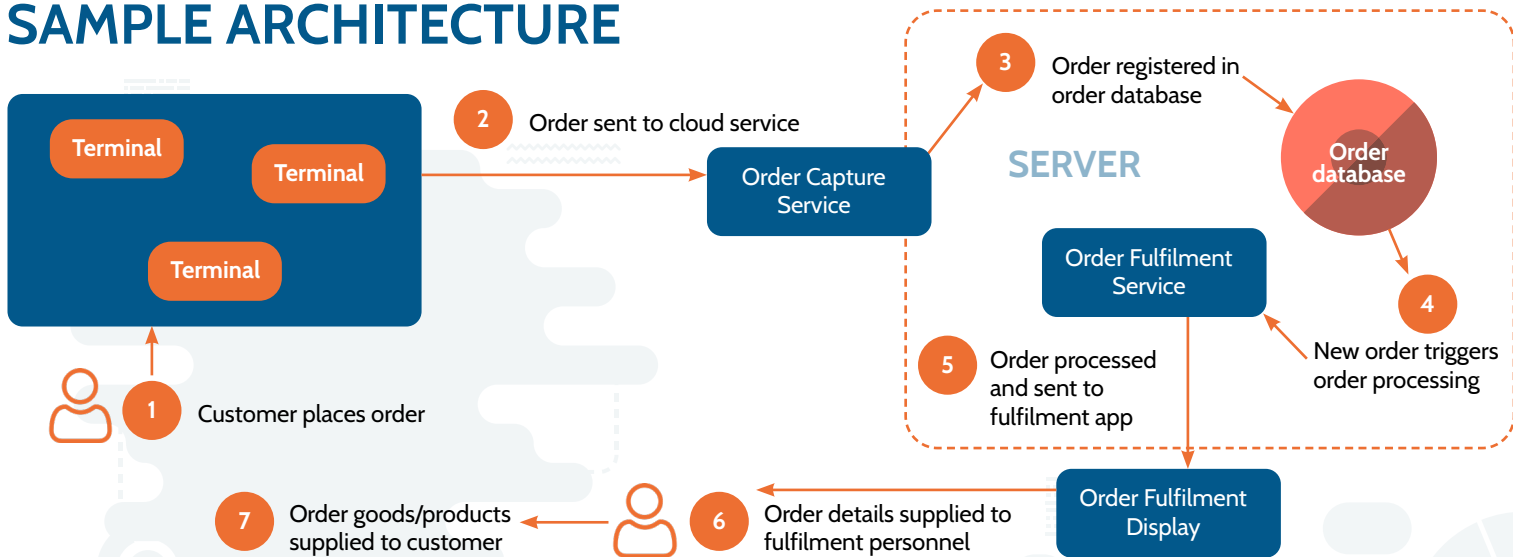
SAMPLE ARCHITECTURE

Terminal

Terminal

Terminal

1 Customer places order

2 Order sent to cloud service

Order Capture Service

SERVER

3 Order registered in order database

Order database

4 New order triggers order processing

Order Fulfilment Service

5 Order processed and sent to fulfilment app

Order Fulfilment Display

6 Order details supplied to fulfilment personnel

7 Order goods/products supplied to customer